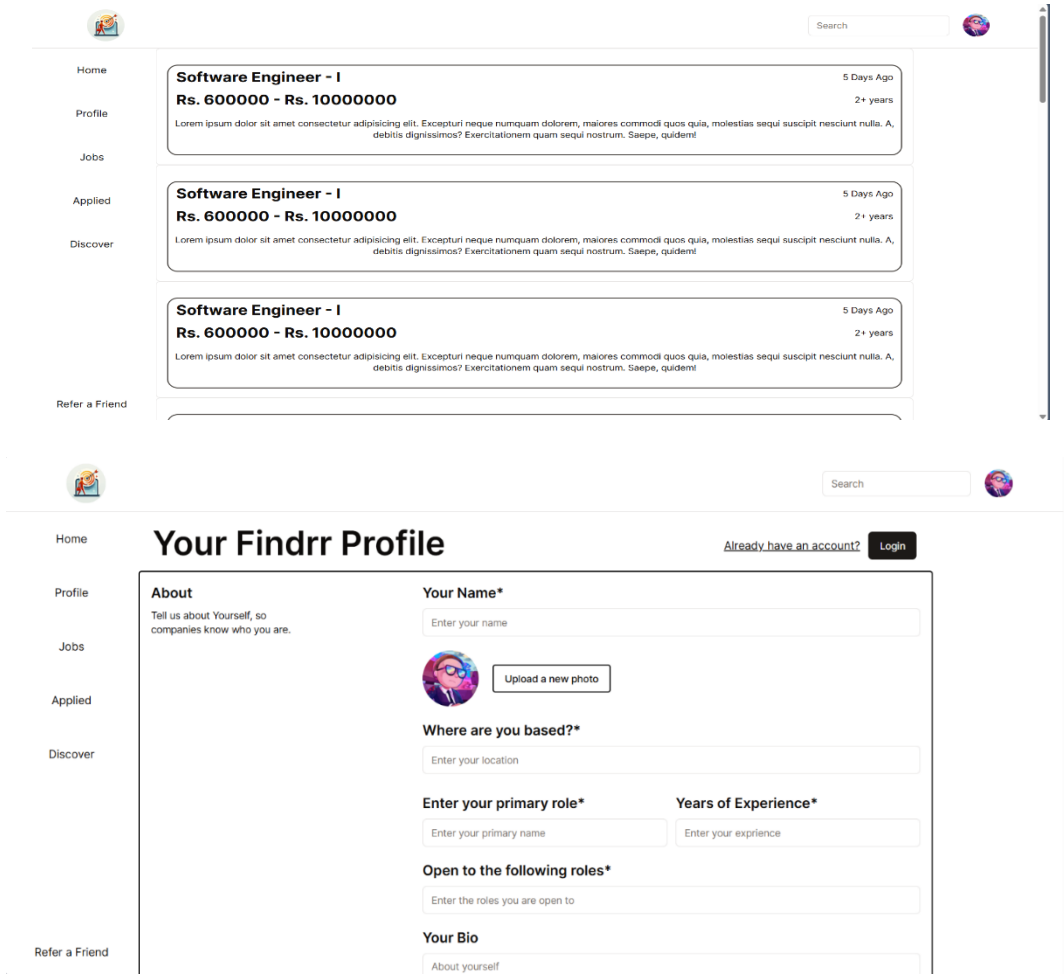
Search

Home

Profile

Jobs

Applied

Discover

Refer a Friend

Software Engineer - I
5 Days Ago
Rs. 600000 - Rs. 10000000
2+ years
Lorem ipsum dolor sit amet consectetur adipisicing elit. Excepturi neque numquam dolorem, maiores commodi quos quia, molestias sequi suscipit nesciunt nulla. A, debitis dignissimos? Exercitationem quam sequi nostrum. Saepe, quidem!

Software Engineer - I
5 Days Ago
Rs. 600000 - Rs. 10000000
2+ years
Lorem ipsum dolor sit amet consectetur adipisicing elit. Excepturi neque numquam dolorem, maiores commodi quos quia, molestias sequi suscipit nesciunt nulla. A, debitis dignissimos? Exercitationem quam sequi nostrum. Saepe, quidem!

Software Engineer - I
5 Days Ago
Rs. 600000 - Rs. 10000000
2+ years
Lorem ipsum dolor sit amet consectetur adipisicing elit. Excepturi neque numquam dolorem, maiores commodi quos quia, molestias sequi suscipit nesciunt nulla. A, debitis dignissimos? Exercitationem quam sequi nostrum. Saepe, quidem!

Search

Home

Profile

Jobs

Applied

Discover

Refer a Friend

Your Findrr Profile

Already have an account? Login

About
Tell us about Yourself, so companies know who you are.

Your Name*
Enter your name

Upload a new photo

Where are you based?*
Enter your location

Enter your primary role*
Enter your primary name

Years of Experience*
Enter your exprience

Open to the following roles*
Enter the roles you are open to

Your Bio
About yourself